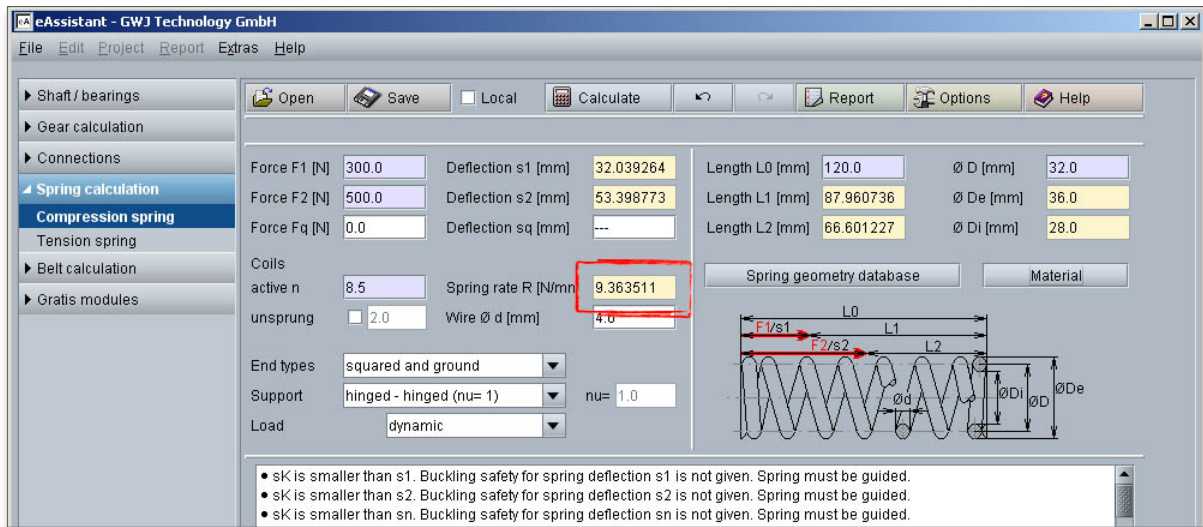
eAssistant - GWJ Technology GmbH

File Edit Project Report Extras Help

▶ Shaft / bearings
▶ Gear calculation
▶ Connections
◢ Spring calculation
Compression spring
Tension spring
▶ Belt calculation
▶ Gratis modules

Open Save Local Calculate Report Options Help

Force F1 [N] 300.0
Force F2 [N] 500.0
Force Fq [N] 0.0
Deflection s1 [mm] 32.039264
Deflection s2 [mm] 53.398773
Deflection sq [mm] ---
Length L0 [mm] 120.0
Length L1 [mm] 87.960736
Length L2 [mm] 66.601227
Ø D [mm] 32.0
Ø De [mm] 36.0
Ø Di [mm] 28.0

Coils
active n 8.5
unsprung 2.0
Spring rate R [N/mn 9.363511
Wire Ø d [mm] 4.0

Spring geometry database
Material

End types squared and ground
Support hinged - hinged (nu= 1)
nu= 1.0
Load dynamic

L0
F1/s1
L1
F2/s2
L2
Ød
ØDi
ØD
ØDe

• sK is smaller than s1. Buckling safety for spring deflection s1 is not given. Spring must be guided.
• sK is smaller than s2. Buckling safety for spring deflection s2 is not given. Spring must be guided.
• sK is smaller than sn. Buckling safety for spring deflection sn is not given. Spring must be guided.